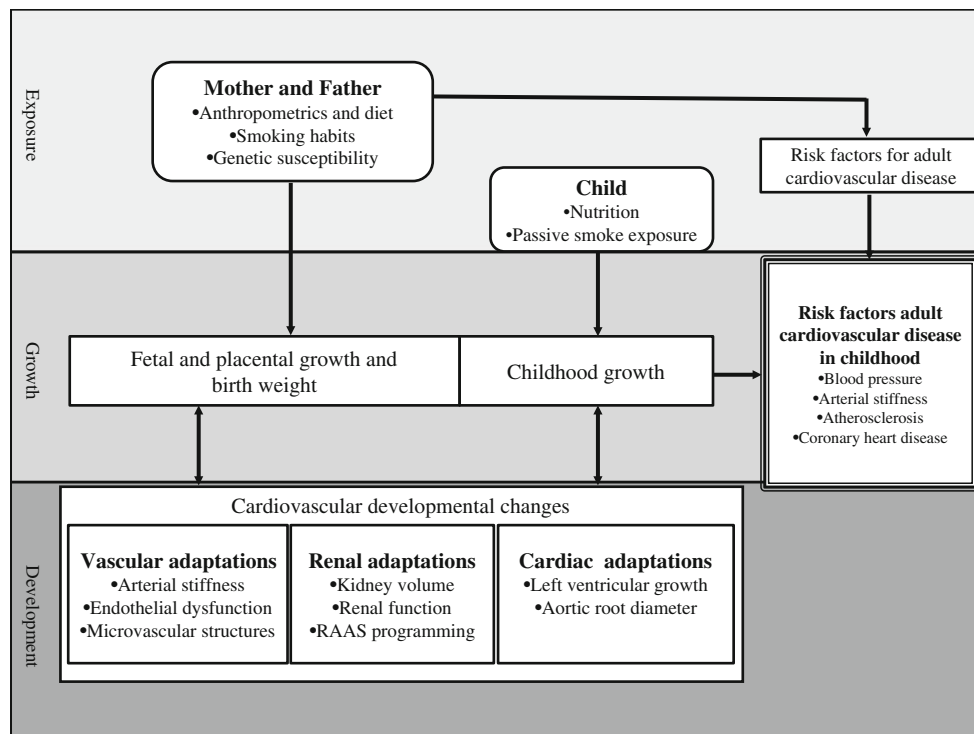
Exposure

Mother and Father
•Anthropometrics and diet
•Smoking habits
•Genetic susceptibility

Risk factors for adult cardiovascular disease

Child
•Nutrition
•Passive smoke exposure

Growth

Fetal and placental growth and birth weight

Childhood growth

Risk factors adult cardiovascular disease in childhood
•Blood pressure
•Arterial stiffness
•Atherosclerosis
•Coronary heart disease

Development

Cardiovascular developmental changes

Vascular adaptations
•Arterial stiffness
•Endothelial dysfunction
•Microvascular structures

Renal adaptations
•Kidney volume
•Renal function
•RAAS programming

Cardiac adaptations
•Left ventricular growth
•Aortic root diameter